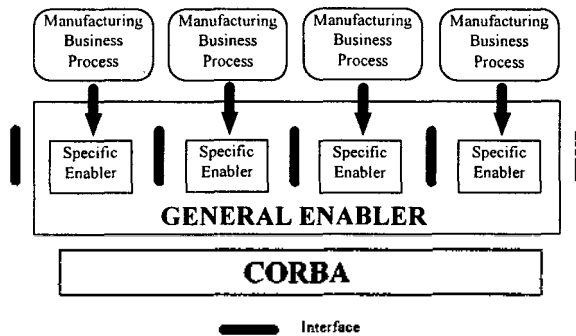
Manufacturing Business Process

Manufacturing Business Process

Manufacturing Business Process

Manufacturing Business Process

Specific Enabler

Specific Enabler

Specific Enabler

Specific Enabler

GENERAL ENABLER

CORBA

Interface